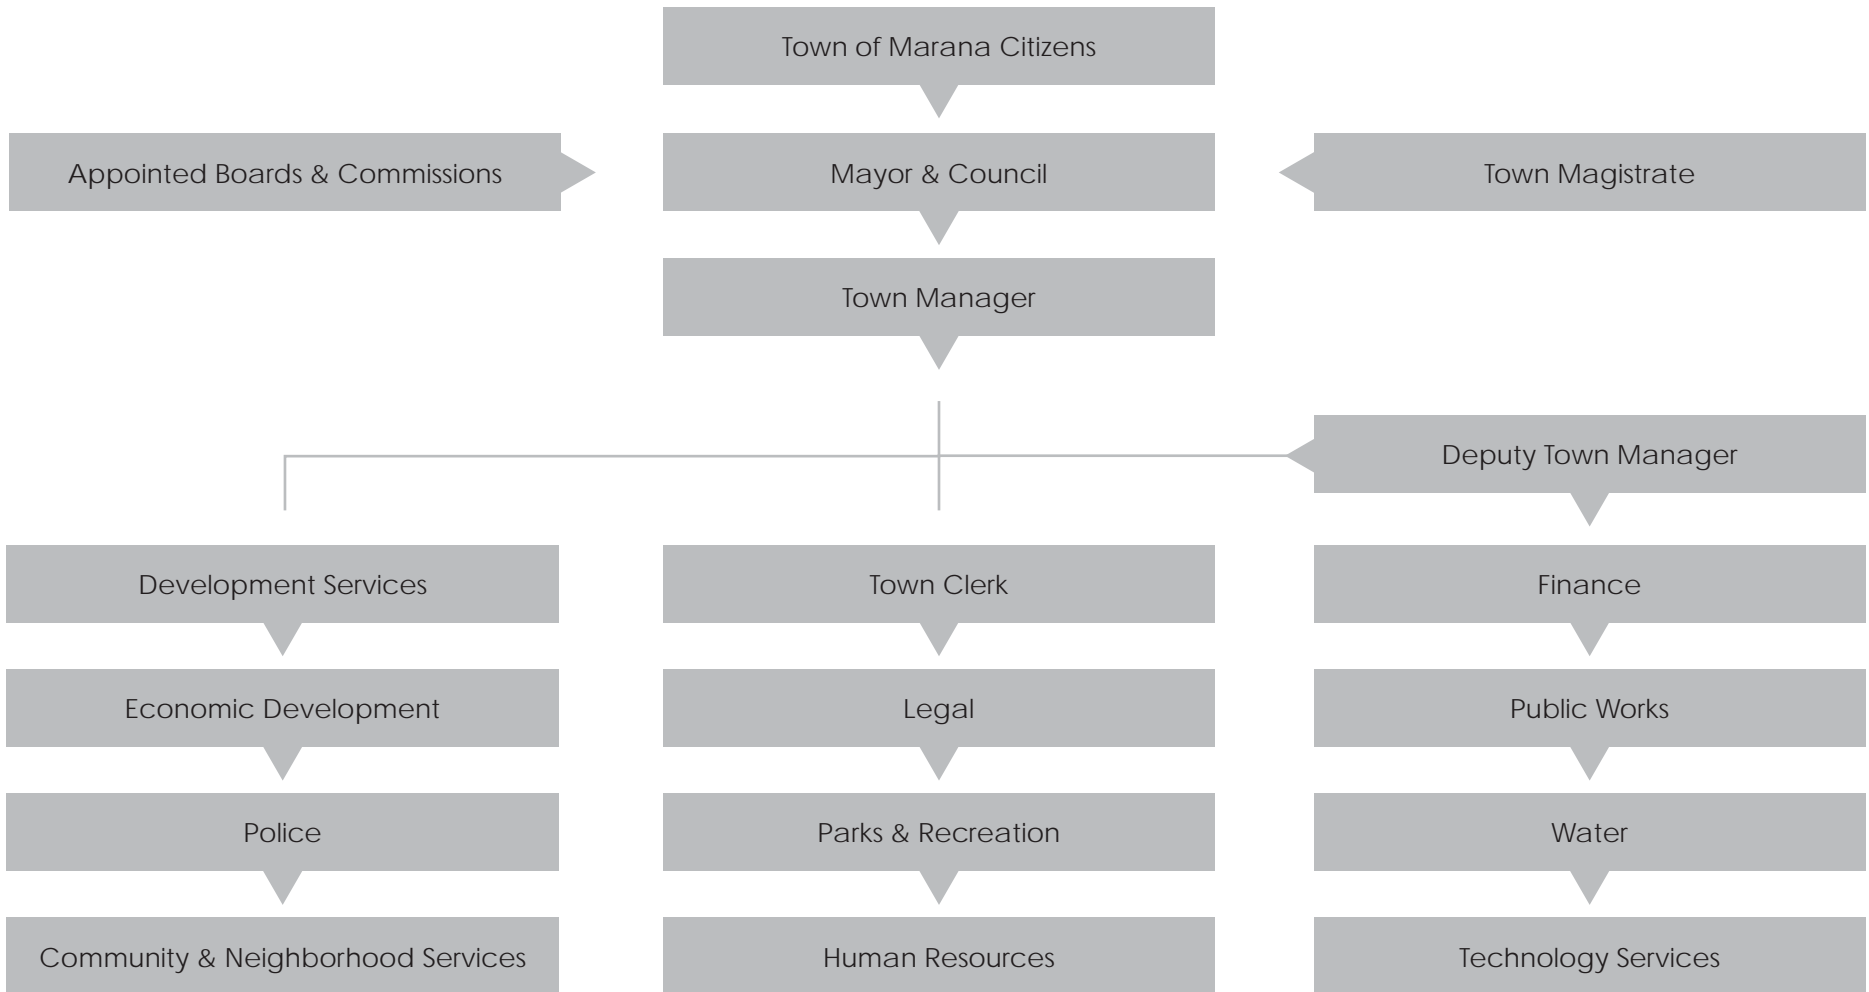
Town of Marana Citizens

Appointed Boards & Commissions

Mayor & Council

Town Magistrate

Town Manager

Deputy Town Manager

Development Services

Economic Development

Police

Community & Neighborhood Services

Town Clerk

Legal

Parks & Recreation

Human Resources

Finance

Public Works

Water

Technology Services